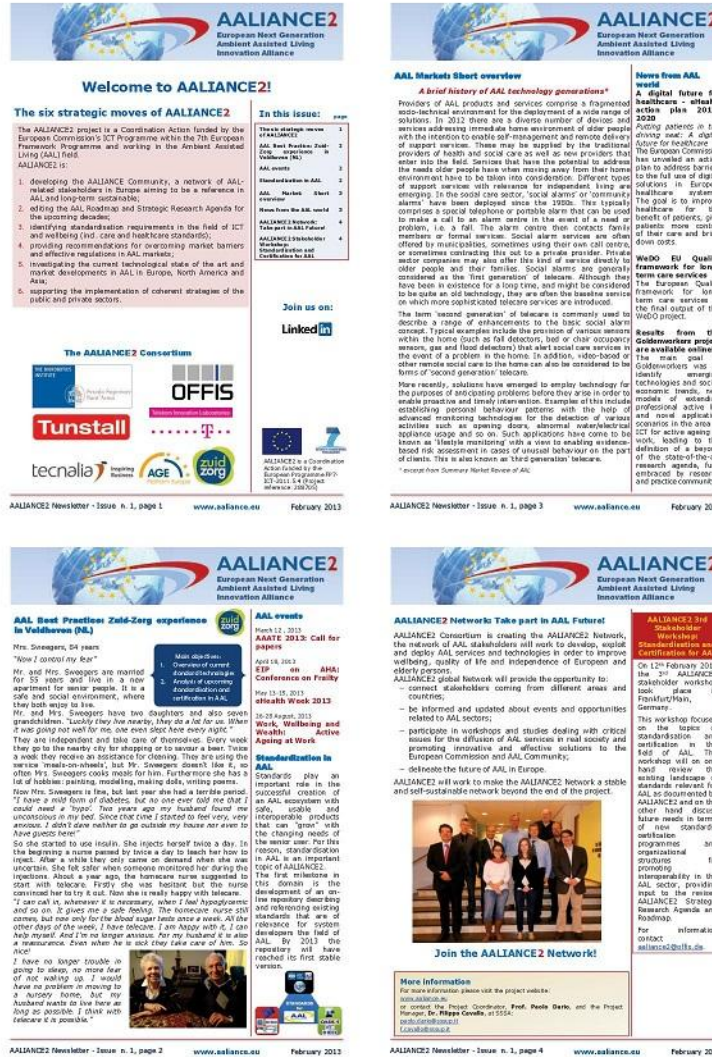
AALIANCE2
European Next Generation Ambient Assisted Living Innovation Alliance

Welcome to AALIANCE2!

The six strategic moves of AALIANCE2

The AALIANCE2 project is a Coordination Action funded by the European Commission's ICT Programme within the 7th European Framework Programme and working in the Ambient Assisted Living (AAL) field.
AALIANCE2 is:

1. developing the AALIANCE Community, a network of AAL-related stakeholders in Europe aiming to be a reference in AAL and long-term sustainable;
2. editing the AAL Roadmap and Strategic Research Agenda for the upcoming decades;
3. identifying standardisation requirements in the field of ICT and wellbeing (incl. care and healthcare standards);
4. providing recommendations for overcoming market barriers and effective regulations in AAL markets;
5. investigating the current technological state of the art and market developments in AAL in Europe, North America and Asia;
6. supporting the implementation of coherent strategies of the public and private sectors.

In this issue: page
The six strategic moves of AALIANCE2 1
AAL Best Practice: Zuid-Zorg experience in Veldhoven (NL) 2
AAL events 2
Standardisation in AAL 2
AAL Market Short overview 3
News from the AAL world 3
AALIANCE2 Network: Take part in AAL Future! 4
AALIANCE2 Stakeholder Workshop: Standardisation and Certification for AAL 4

Join us on:
LinkedIn

The AALIANCE2 Consortium

OFFIS
Tunstall
T
tecnalia
AGE
zuid zorg

AALIANCE2 is a Coordination Action funded by the European Programme FP7-ICT-2011.5.4 (Project reference: 288705)

AALIANCE2 Newsletter - Issue n. 1, page 1 www.aaliance.eu February 2013

AALIANCE2
European Next Generation Ambient Assisted Living Innovation Alliance

AAL Markets Short overview
A brief history of AAL technology generations*

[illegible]

* excerpt from Summary Market Review of AAL

News from AAL world
A digital future for healthcare - eHealth action plan 2012-2020
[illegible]

WeDO EU Quality framework for long term care services
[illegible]

Results from the Goldenworkers project are available online
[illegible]

AALIANCE2 Newsletter - Issue n. 1, page 3 www.aaliance.eu February 20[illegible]

AALIANCE2
European Next Generation Ambient Assisted Living Innovation Alliance

AAL Best Practice: Zuid-Zorg experience in Veldhoven (NL)

Mrs. Sweegers, 84 years
"Now I control my fear"

Main objectives:
1. Overview of current standard technologies
2. Analysis of upcoming standardisation and certification in AAL

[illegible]

AAL events
March 12, 2013
AAATE 2013: Call for papers
April 18, 2013
EIP on AHA: Conference on Frailty
May 13-15, 2013
eHealth Week 2013
26-28 August, 2013
Work, Wellbeing and Health: Active Ageing at Work

Standardization in AAL
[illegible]

AALIANCE2 Newsletter - Issue n. 1, page 2 www.aaliance.eu February 2013

AALIANCE2
European Next Generation Ambient Assisted Living Innovation Alliance

AALIANCE2 Network: Take part in AAL Future!

AALIANCE2 Consortium is creating the AALIANCE2 Network, the network of AAL stakeholders will work to develop, exploit and deploy AAL services and technologies in order to improve wellbeing, quality of life and independence of European and elderly persons.
AALIANCE2 global Network will provide the opportunity to:
- connect stakeholders coming from different areas and countries;
- be informed and updated about events and opportunities related to AAL sectors;
- participate in workshops and studies dealing with critical issues for the diffusion of AAL services in real society and promoting innovative and effective solutions to the European Commission and AAL Community;
- delineate the future of AAL in Europe.

AALIANCE2 will work to make the AALIANCE2 Network a stable and self-sustainable network beyond the end of the project.

Join the AALIANCE2 Network!

More information
For more information please visit the project website: www.aaliance.eu
or contact the Project Coordinator, Prof. Paolo Dario, and the Project Manager, Dr. Filippo Cavallo, at SSSA:
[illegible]

AALIANCE2 3rd Stakeholder Workshop: Standardisation and Certification for AAL
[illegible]

AALIANCE2 Newsletter - Issue n. 1, page 4 www.aaliance.eu February 20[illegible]